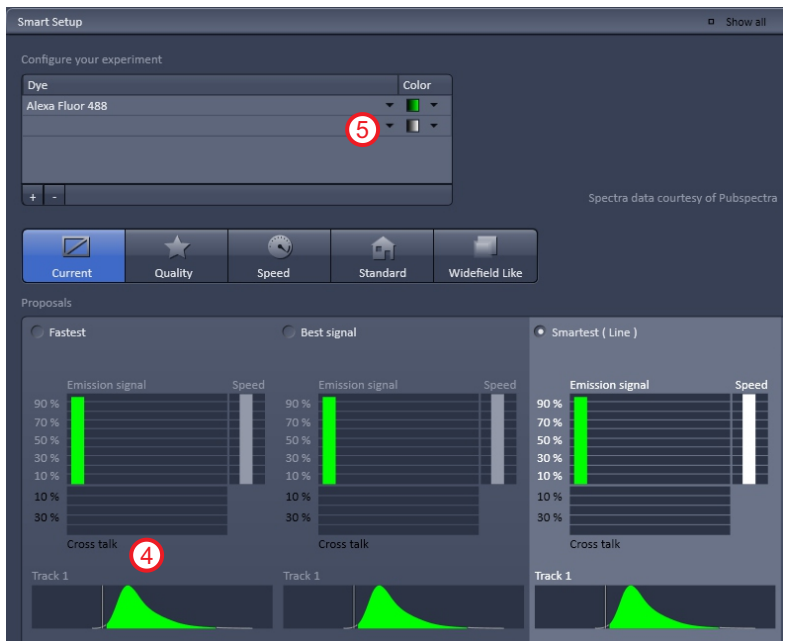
Smart Setup

Show all

Configure your experiment

| Dye | Color |
|---|---|
| Alexa Fluor 488 | |
| | |

+ -

5

Spectra data courtesy of Pubspectra

Current Quality Speed Standard Widefield Like

Proposals

Fastest

Emission signal Speed

90 %
70 %
50 %
30 %
10 %
10 %
30 %

Cross talk

4

Track 1

Best signal

Emission signal Speed

90 %
70 %
50 %
30 %
10 %
10 %
30 %

Cross talk

Track 1

Smartest ( Line )

Emission signal Speed

90 %
70 %
50 %
30 %
10 %
10 %
30 %

Cross talk

Track 1